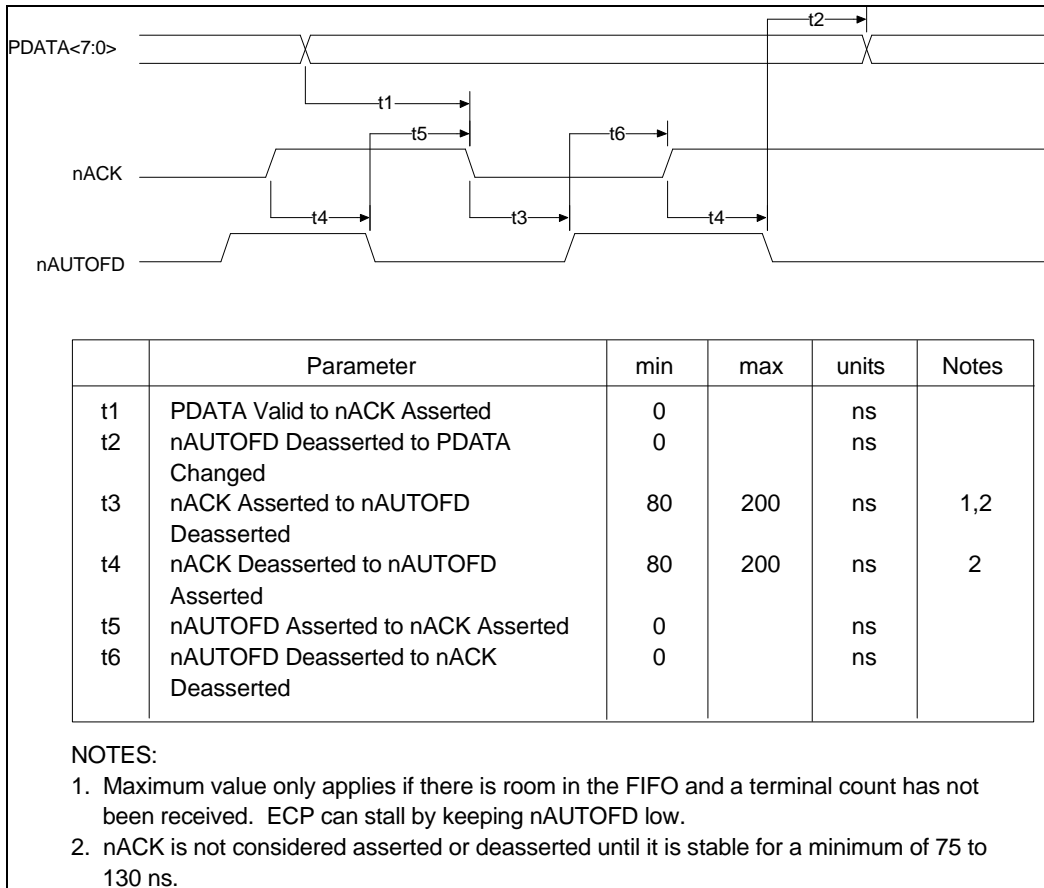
t2

PDATA<7:0>

t1

t5

t6

nACK

t4

t3

t4

nAUTOFD

| | Parameter | min | max | units | Notes |
|---|---|---|---|---|---|
| t1 | PDATA Valid to nACK Asserted | 0 | | ns | |
| t2 | nAUTOFD Deasserted to PDATA Changed | 0 | | ns | |
| t3 | nACK Asserted to nAUTOFD Deasserted | 80 | 200 | ns | 1,2 |
| t4 | nACK Deasserted to nAUTOFD Asserted | 80 | 200 | ns | 2 |
| t5 | nAUTOFD Asserted to nACK Asserted | 0 | | ns | |
| t6 | nAUTOFD Deasserted to nACK Deasserted | 0 | | ns | |

NOTES:

1. Maximum value only applies if there is room in the FIFO and a terminal count has not been received. ECP can stall by keeping nAUTOFD low.

2. nACK is not considered asserted or deasserted until it is stable for a minimum of 75 to 130 ns.